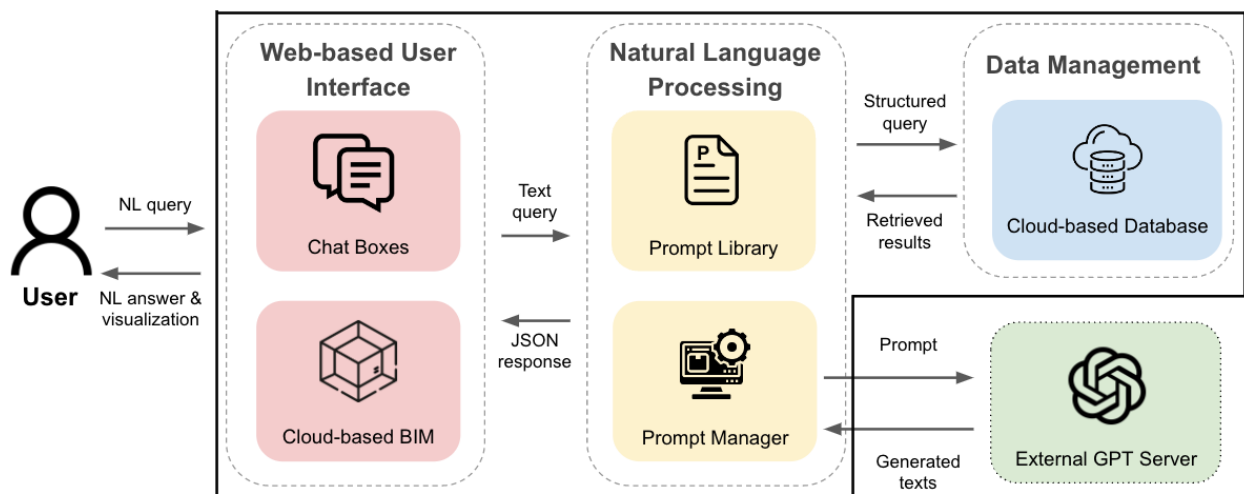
User

NL query

NL answer & visualization

Web-based User Interface

Chat Boxes

Cloud-based BIM

Text query

JSON response

Natural Language Processing

P

Prompt Library

Prompt Manager

Structured query

Retrieved results

Data Management

Cloud-based Database

Prompt

Generated texts

External GPT Server